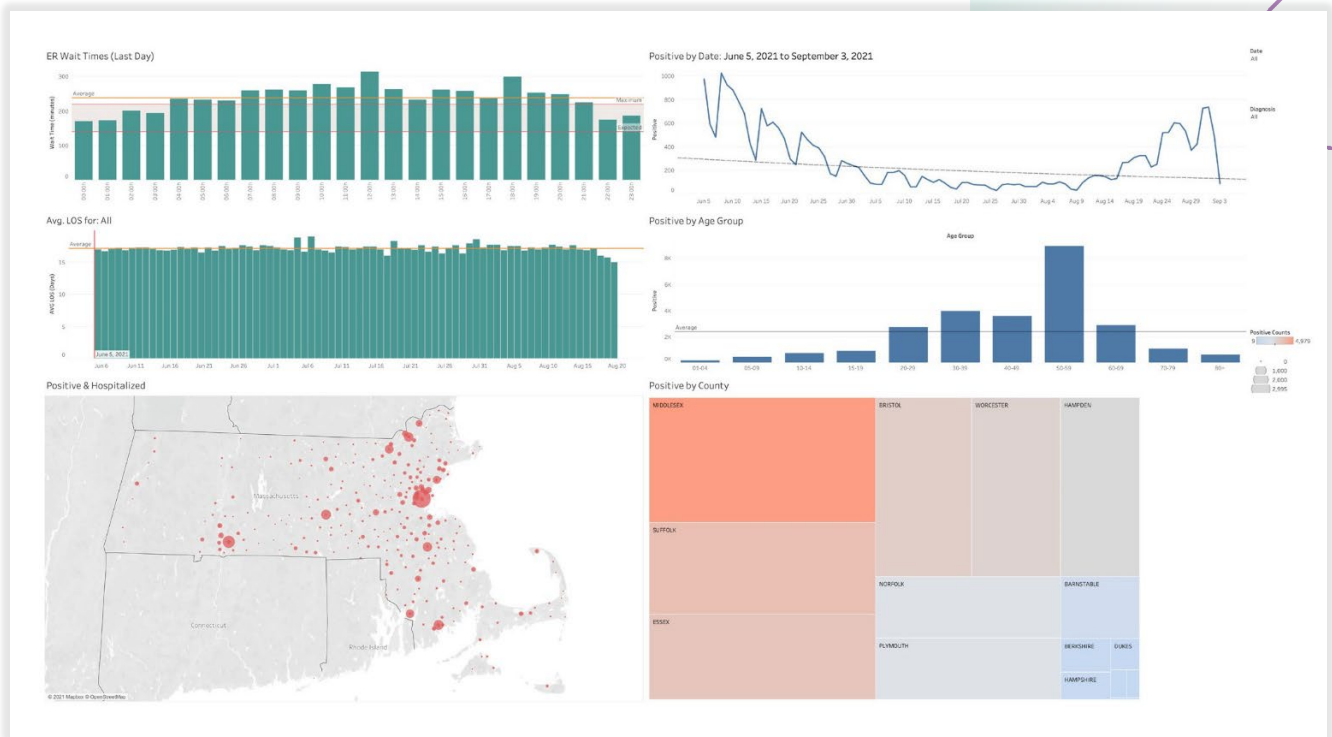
ER Wait Times (Last Day)

Average
Maximum
Expected
Wait Time (minutes)
300
200
100
0
00:00 01:00 02:00 03:00 04:00 05:00 06:00 07:00 08:00 09:00 10:00 11:00 12:00 13:00 14:00 15:00 16:00 17:00 18:00 19:00 20:00 21:00 22:00 23:00

Positive by Date: June 5, 2021 to September 3, 2021

Date
All

Diagnosis
All

Positive
1000
800
600
400
200
0
Jun 5 Jun 10 Jun 15 Jun 20 Jun 25 Jun 30 Jul 5 Jul 10 Jul 15 Jul 20 Jul 25 Jul 30 Aug 4 Aug 9 Aug 14 Aug 19 Aug 24 Aug 29 Sep 3

Avg. LOS for: All

Average
AVG LOS (Days)
15
10
5
0
June 5, 2021
Jun 6 Jun 11 Jun 16 Jun 21 Jun 26 Jul 1 Jul 6 Jul 11 Jul 16 Jul 21 Jul 26 Jul 31 Aug 5 Aug 10 Aug 15 Aug 20

Positive by Age Group

Age Group
Positive
8K
6K
4K
2K
0K
Average
00-04 05-09 10-14 15-19 20-29 30-39 40-49 50-59 60-69 70-79 80+

Positive Counts
9 4,976
0
1,600
2,600
2,996

Positive & Hospitalized

Massachusetts
Connecticut
Rhode Island
© 2021 Mapbox © OpenStreetMap

Positive by County

MIDDLESEX
BRISTOL
WORCESTER
HAMPDEN
SUFFOLK
NORFOLK
BARNSTABLE
ESSEX
PLYMOUTH
BERKSHIRE
DUKES
HAMPSHIRE